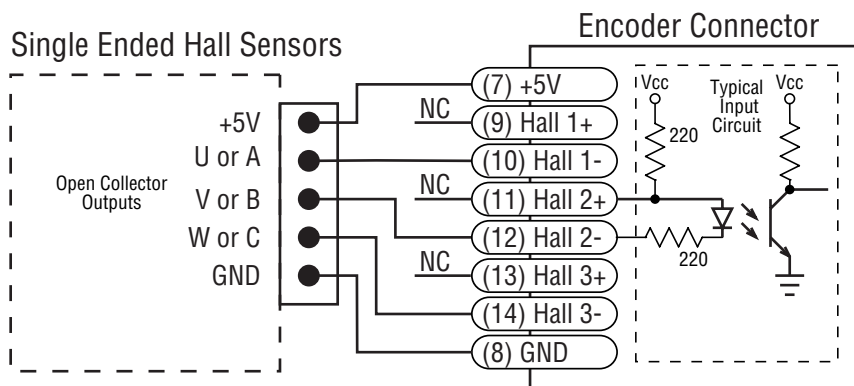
Encoder Connector

Single Ended Hall Sensors

Open Collector Outputs

+5V
U or A
V or B
W or C
GND

NC
NC
NC

(7) +5V
(9) Hall 1+
(10) Hall 1-
(11) Hall 2+
(12) Hall 2-
(13) Hall 3+
(14) Hall 3-
(8) GND

Vcc
Typical Input Circuit
Vcc
220
220